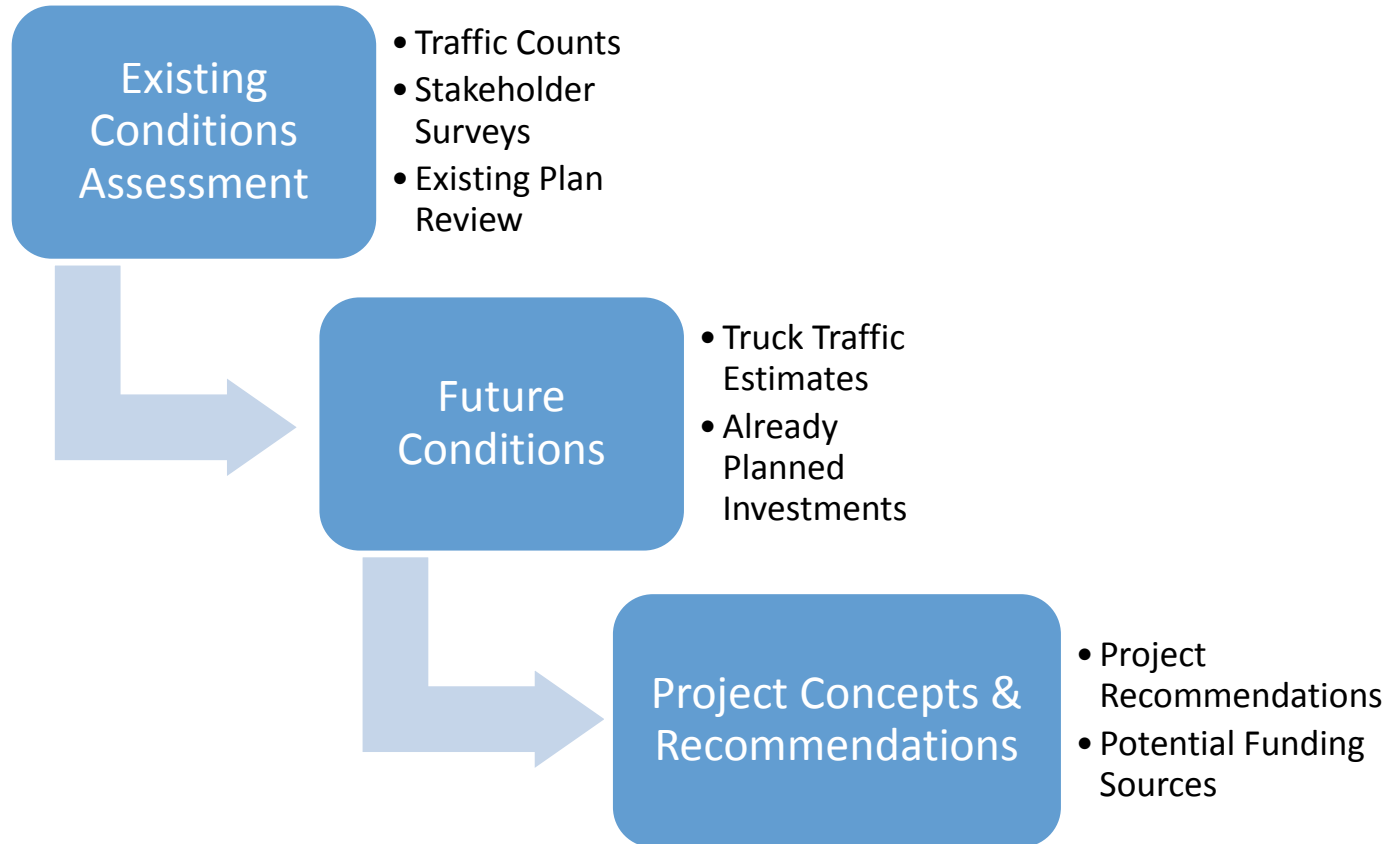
Existing Conditions Assessment

- Traffic Counts
- Stakeholder Surveys
- Existing Plan Review

Future Conditions

- Truck Traffic Estimates
- Already Planned Investments

Project Concepts & Recommendations

- Project Recommendations
- Potential Funding Sources